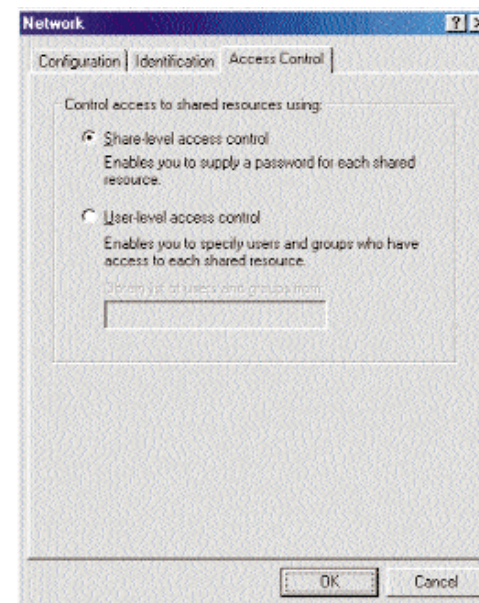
Network

?

Configuration | Identification | Access Control

Control access to shared resources using:

Share-level access control
Enables you to supply a password for each shared resource.

User-level access control
Enables you to specify users and groups who have access to each shared resource.

Obtain list of users and groups from:

OK

Cancel